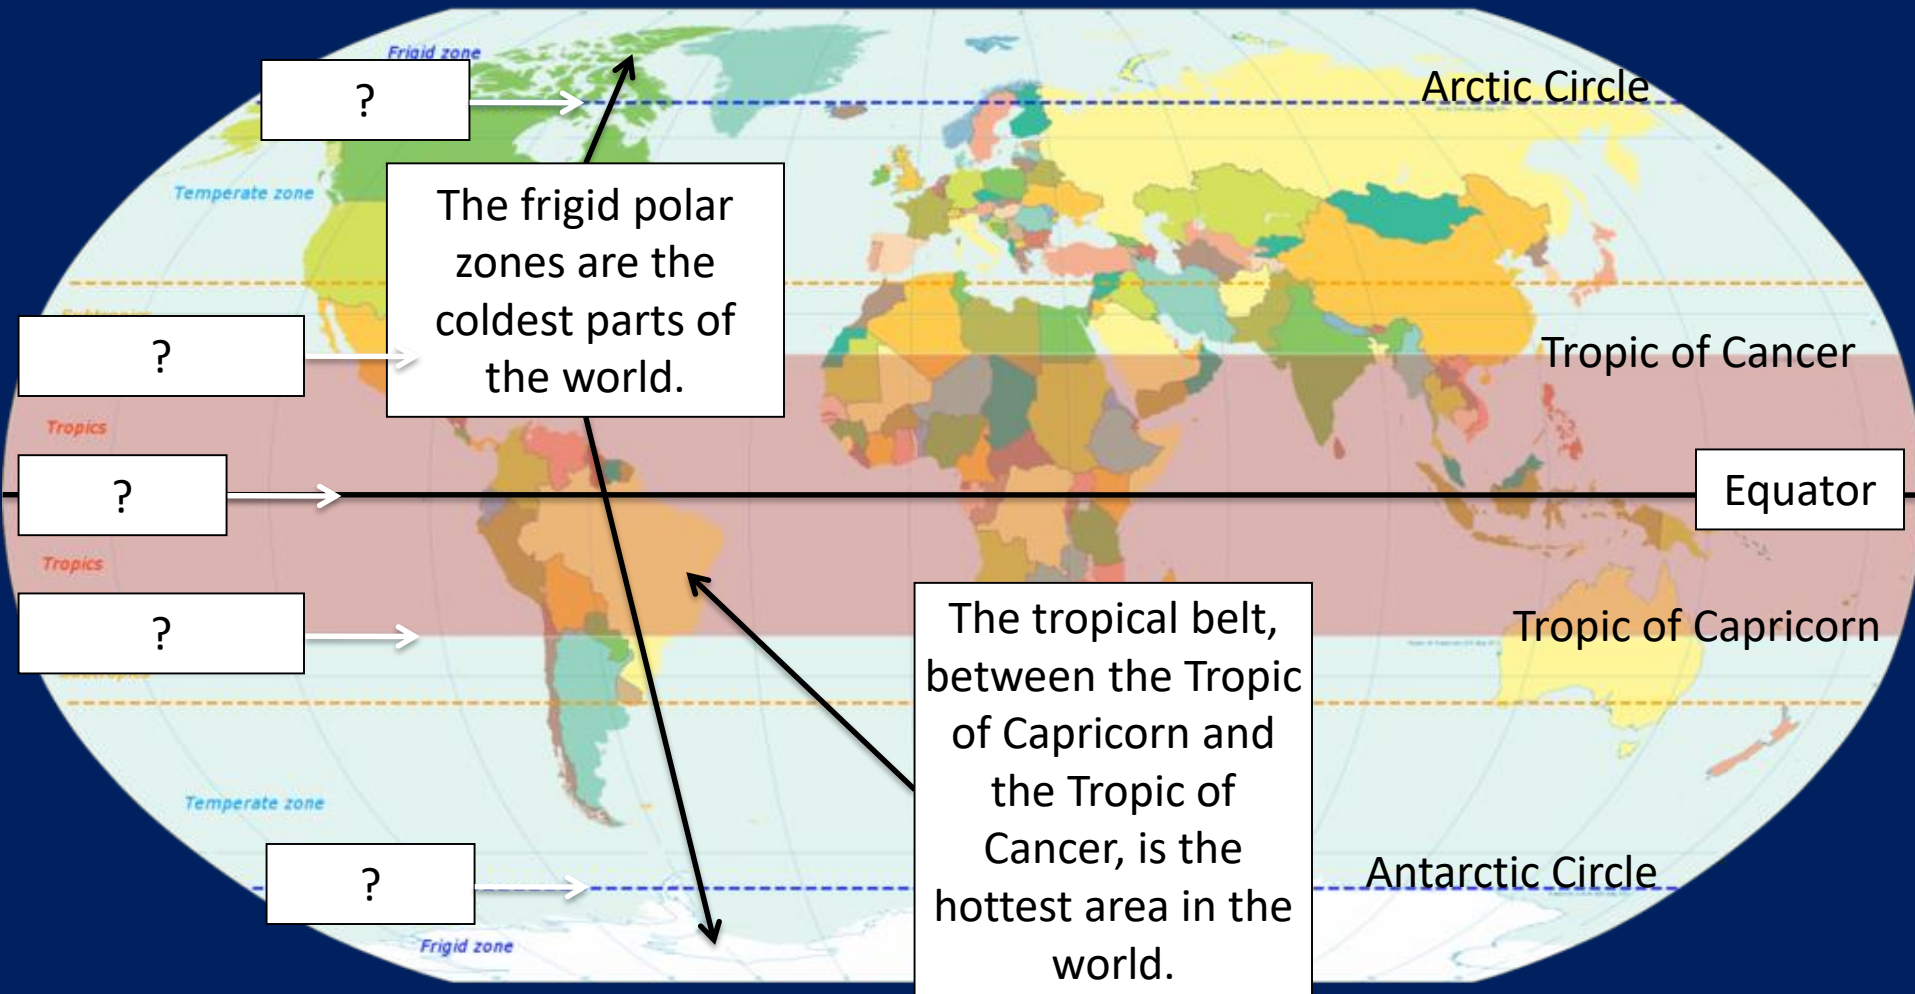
Frigid zone

?

Arctic Circle

Temperate zone

The frigid polar zones are the coldest parts of the world.

?

Tropic of Cancer

Tropics

?

Equator

Tropics

?

The tropical belt, between the Tropic of Capricorn and the Tropic of Cancer, is the hottest area in the world.

Tropic of Capricorn

Temperate zone

?

Antarctic Circle

Frigid zone